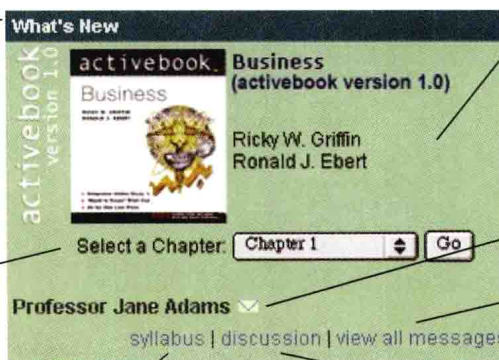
What's New

activebook version 1.0

activebook Business
RICKY W. GRIFFIN
RONALD J. EBERT

Business
(activebook version 1.0)

Ricky W. Griffin
Ronald J. Ebert

Select a Chapter: Chapter 1 Go

Professor Jane Adams

syllabus | discussion | view all messages